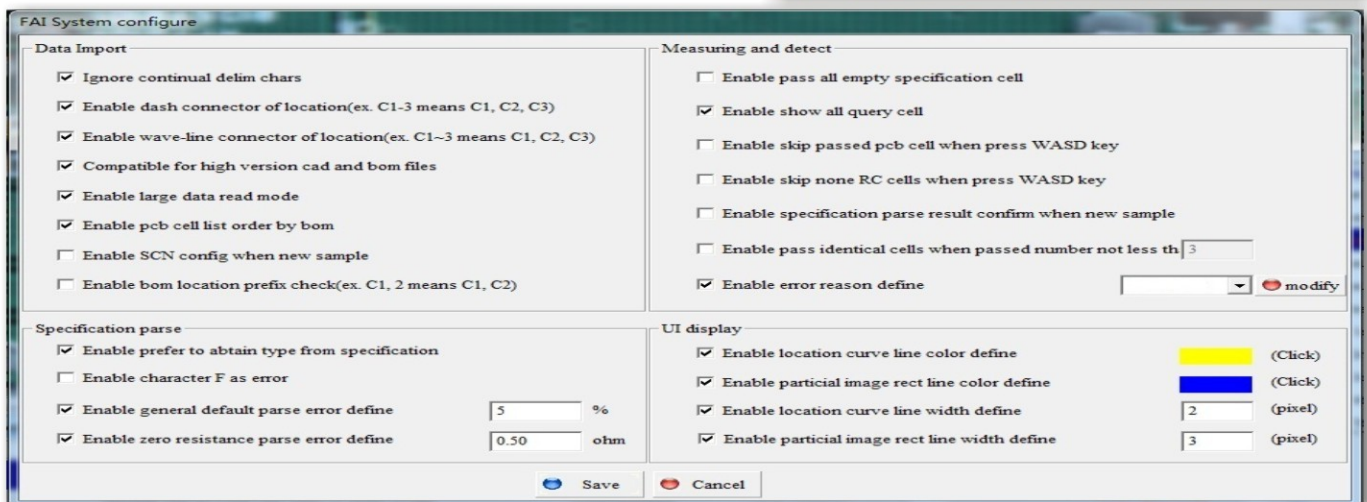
FAI System configure

Data Import

☑ Ignore continual delim chars

☑ Enable dash connector of location(ex. C1-3 means C1, C2, C3)

☑ Enable wave-line connector of location(ex. C1~3 means C1, C2, C3)

☑ Compatible for high version cad and bom files

☑ Enable large data read mode

☑ Enable pcb cell list order by bom

☐ Enable SCN config when new sample

☐ Enable bom location prefix check(ex. C1, 2 means C1, C2)

Measuring and detect

☐ Enable pass all empty specification cell

☑ Enable show all query cell

☐ Enable skip passed pcb cell when press WASD key

☐ Enable skip none RC cells when press WASD key

☐ Enable specification parse result confirm when new sample

☐ Enable pass identical cells when passed number not less th 3

☑ Enable error reason define modify

Specification parse

☑ Enable prefer to abtain type from specification

☐ Enable character F as error

☑ Enable general default parse error define 5 %

☑ Enable zero resistance parse error define 0.50 ohm

UI display

☑ Enable location curve line color define (Click)

☑ Enable particial image rect line color define (Click)

☑ Enable location curve line width define 2 (pixel)

☑ Enable particial image rect line width define 3 (pixel)

Save Cancel